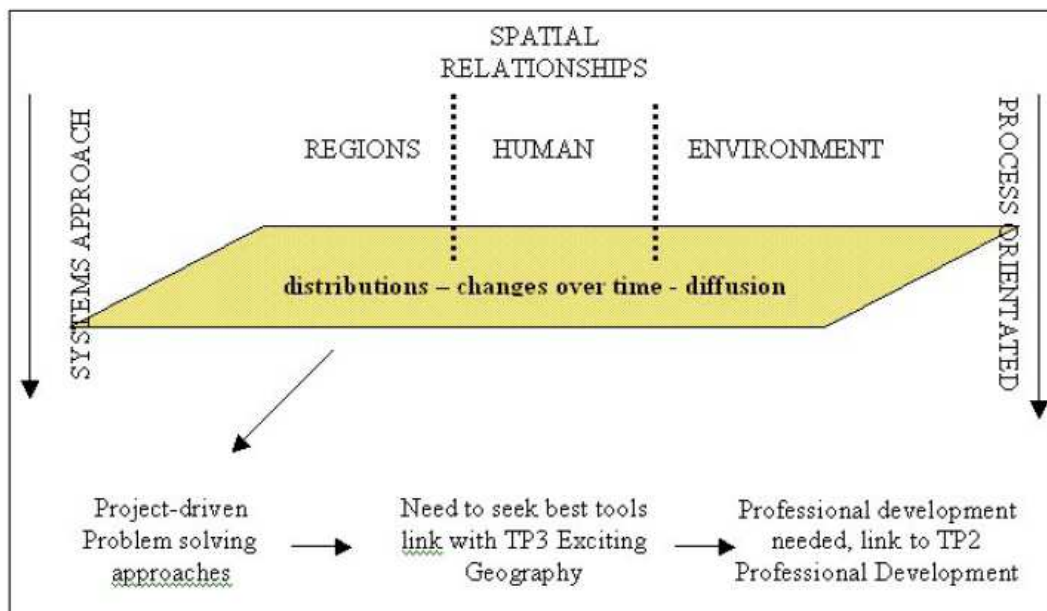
SPATIAL RELATIONSHIPS

SYSTEMS APPROACH

REGIONS

HUMAN

ENVIRONMENT

PROCESS ORIENTATED

distributions – changes over time - diffusion

Project-driven Problem solving approaches

Need to seek best tools link with TP3 Exciting Geography

Professional development needed, link to TP2 Professional Development